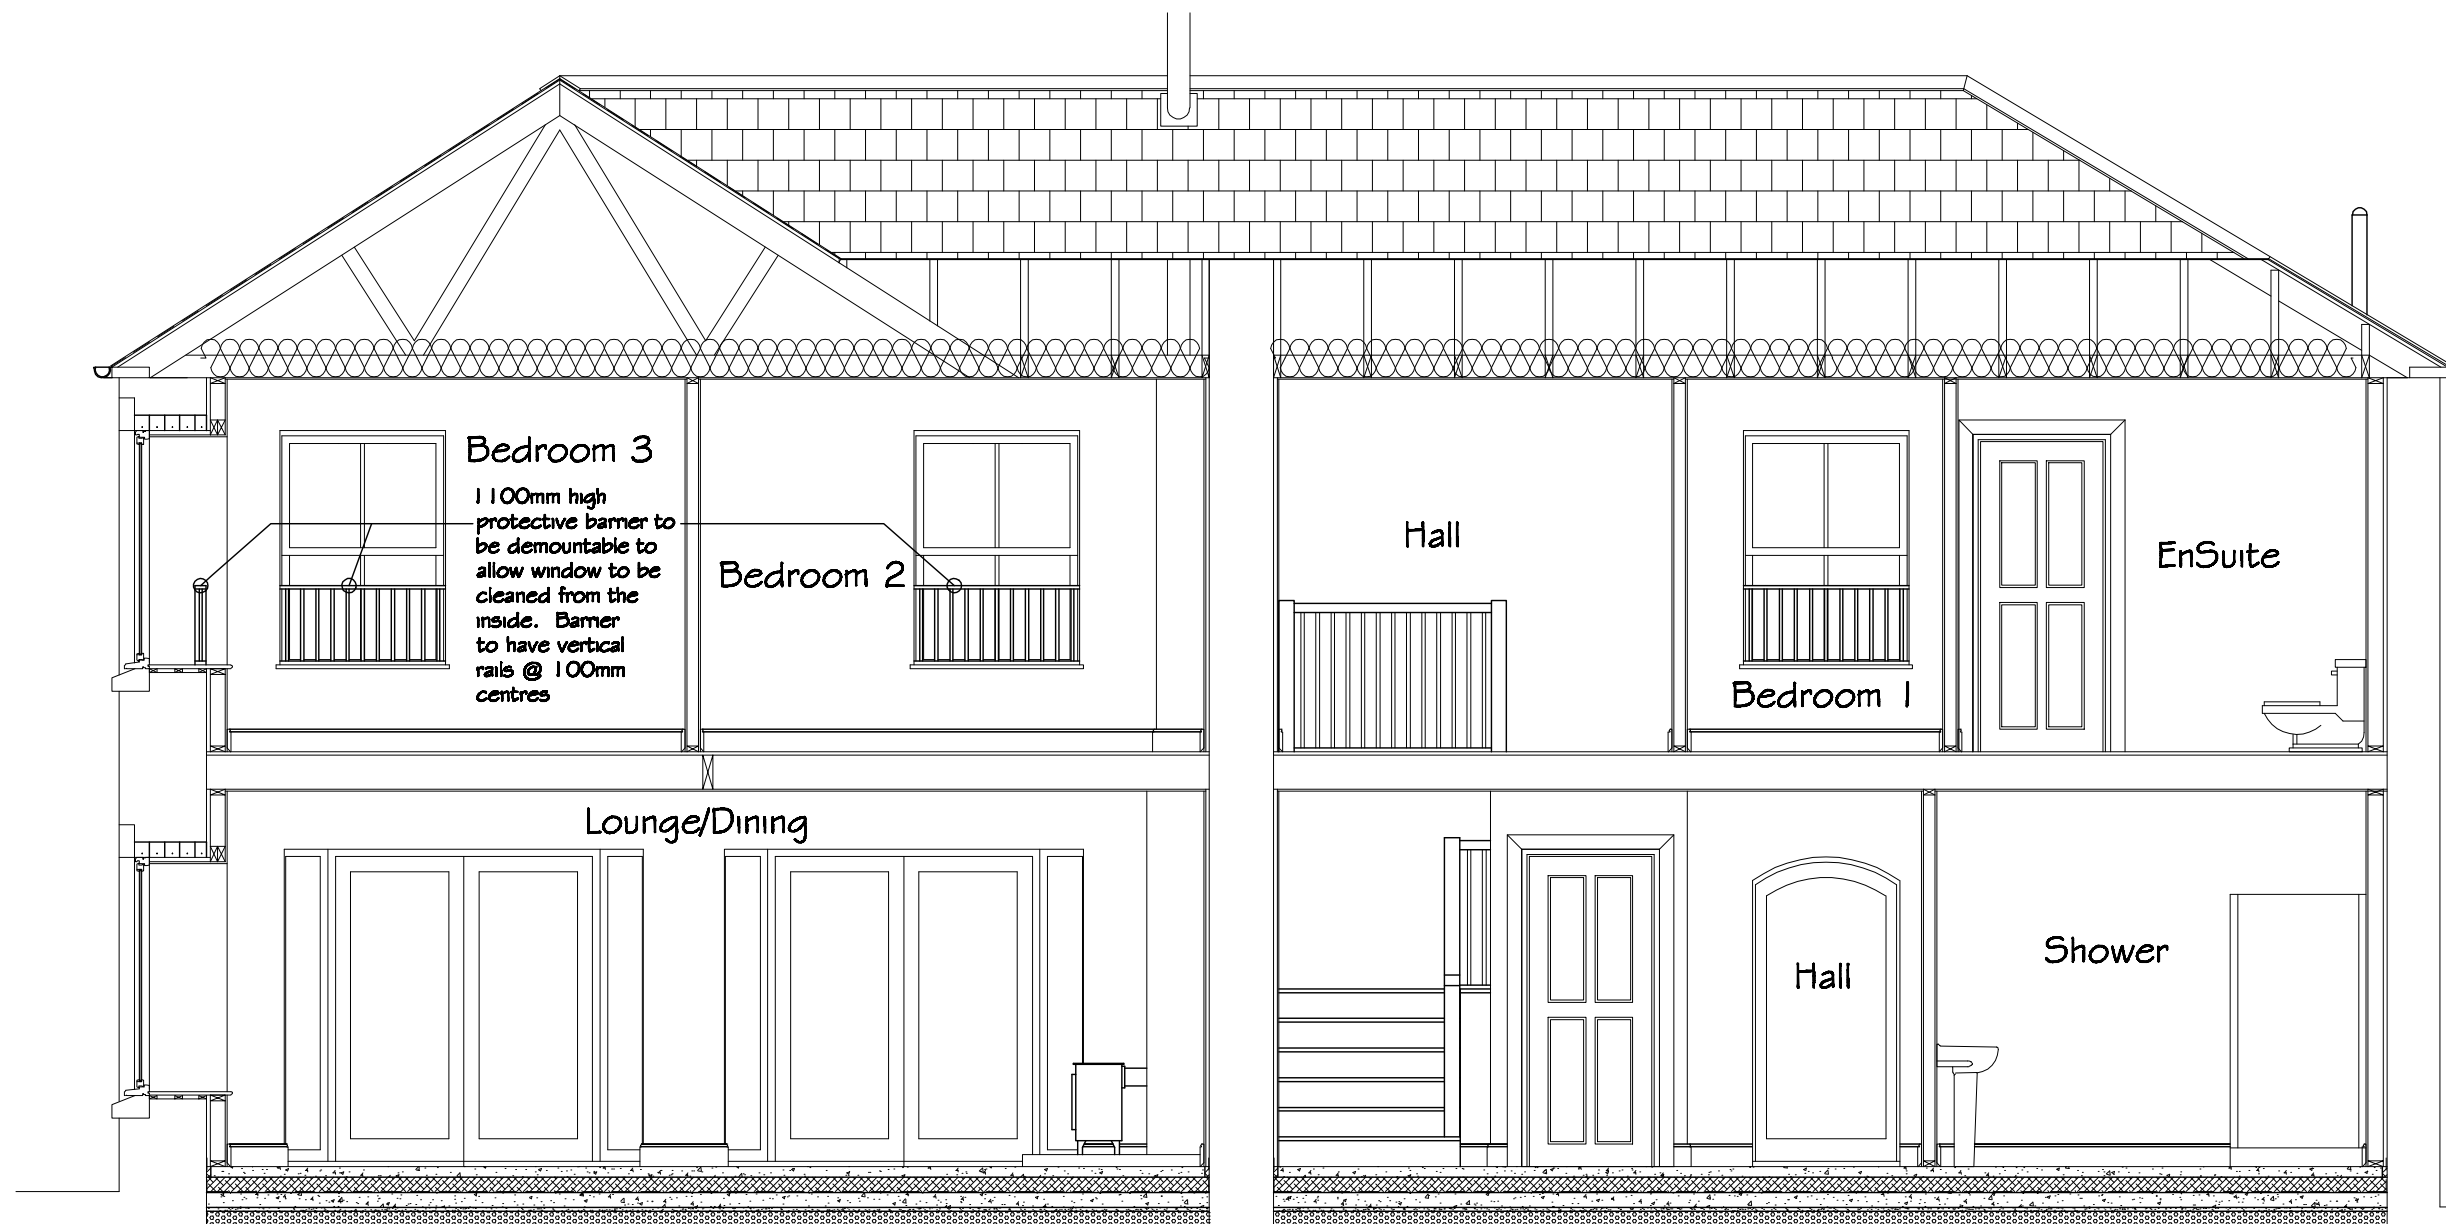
Bedroom 3

1100mm high protective barrier to be demountable to allow window to be cleaned from the inside. Barrier to have vertical rails @ 100mm centres

Bedroom 2

Hall

EnSuite

Bedroom 1

Lounge/Dining

Shower

Hall